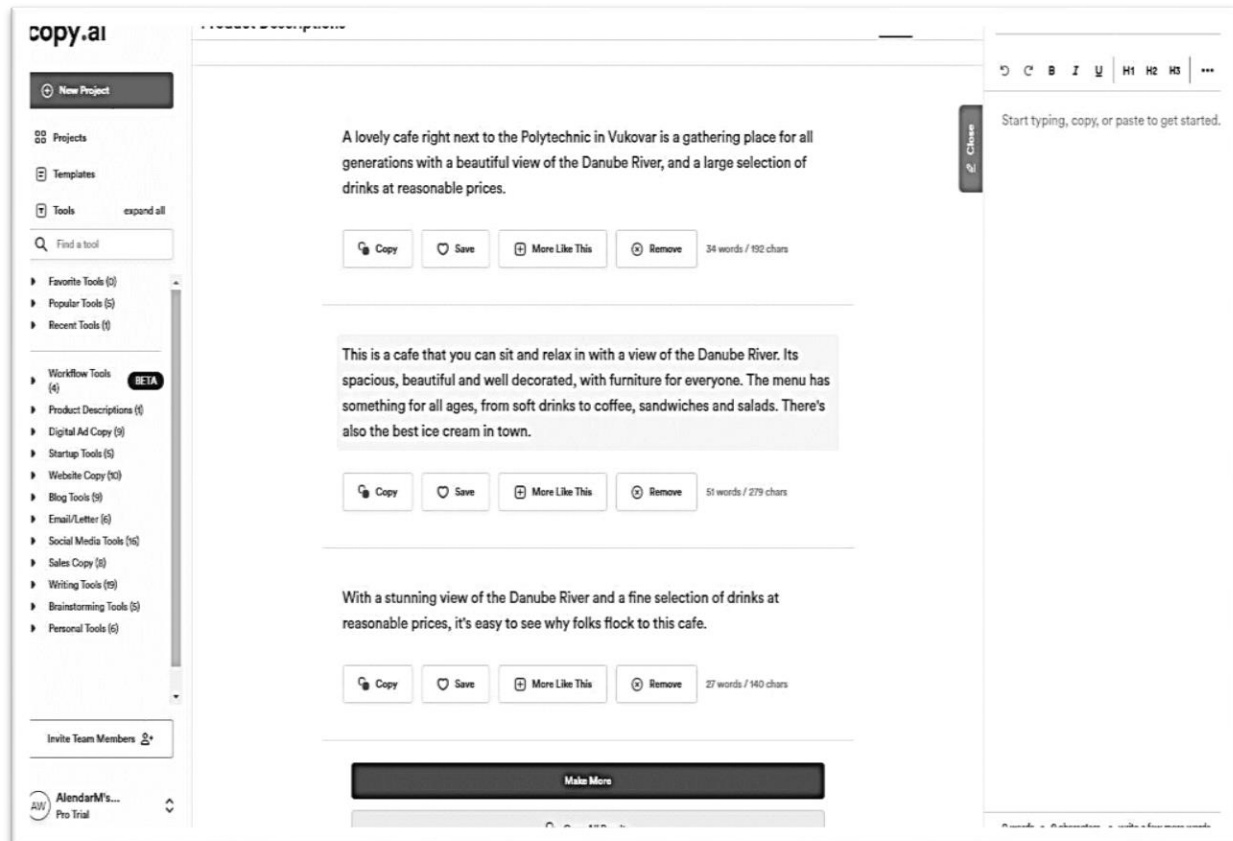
copy.ai

Product Descriptions

New Project

Projects

Templates

Tools expand all

Find a tool

Favorite Tools (0)
Popular Tools (5)
Recent Tools (1)

Workflow Tools (4) BETA
Product Descriptions (1)
Digital Ad Copy (9)
Startup Tools (5)
Website Copy (10)
Blog Tools (9)
Email/Letter (6)
Social Media Tools (16)
Sales Copy (8)
Writing Tools (19)
Brainstorming Tools (5)
Personal Tools (6)

Invite Team Members

AW AlendarM's... Pro Trial

A lovely cafe right next to the Polytechnic in Vukovar is a gathering place for all generations with a beautiful view of the Danube River, and a large selection of drinks at reasonable prices.

Copy Save More Like This Remove 34 words / 192 chars

This is a cafe that you can sit and relax in with a view of the Danube River. Its spacious, beautiful and well decorated, with furniture for everyone. The menu has something for all ages, from soft drinks to coffee, sandwiches and salads. There's also the best ice cream in town.

Copy Save More Like This Remove 51 words / 279 chars

With a stunning view of the Danube River and a fine selection of drinks at reasonable prices, it's easy to see why folks flock to this cafe.

Copy Save More Like This Remove 27 words / 140 chars

Make More

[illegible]

Close

B I U H1 H2 H3 •••

Start typing, copy, or paste to get started.

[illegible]